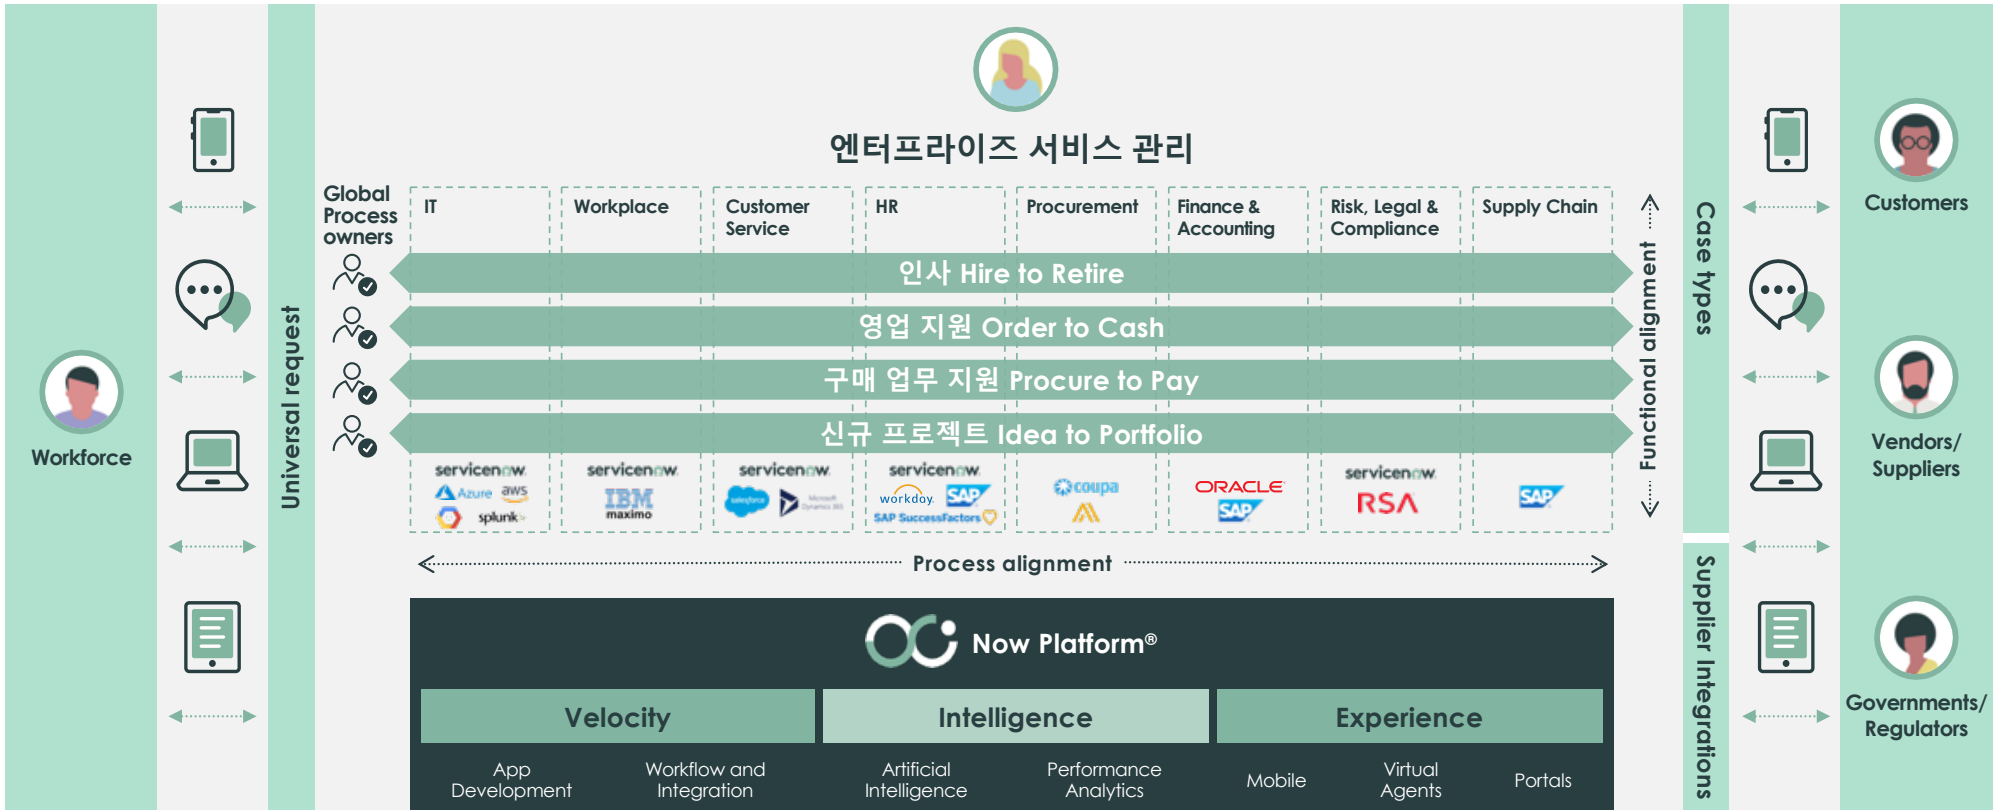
엔터프라이즈 서비스 관리

Workforce

Universal request

Global Process owners

IT

Workplace

Customer Service

HR

Procurement

Finance & Accounting

Risk, Legal & Compliance

Supply Chain

인사 Hire to Retire

영업 지원 Order to Cash

구매 업무 지원 Procure to Pay

신규 프로젝트 Idea to Portfolio

servicenow Azure aws splunk

servicenow IBM maximo

servicenow salesforce Microsoft Dynamics 365

servicenow workday SAP SAP SuccessFactors

coupa

ORACLE SAP

servicenow RSA

SAP

Functional alignment

Process alignment

Now Platform®

Velocity

Intelligence

Experience

App Development

Workflow and Integration

Artificial Intelligence

Performance Analytics

Mobile

Virtual Agents

Portals

Case types

Supplier Integrations

Customers

Vendors/ Suppliers

Governments/ Regulators